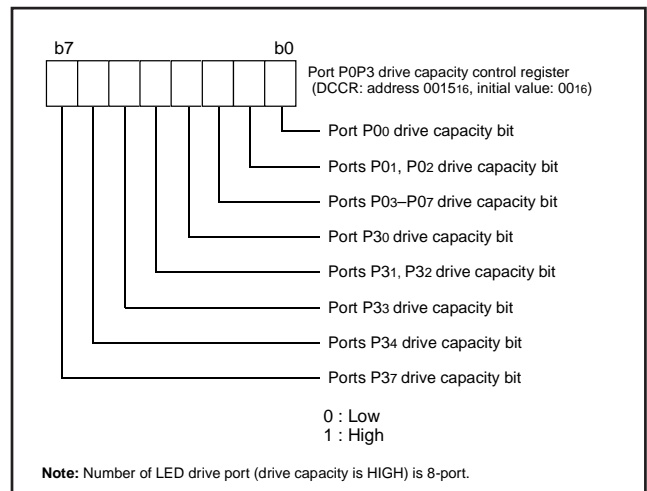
b7

b0

Port P0P3 drive capacity control register (DCCR: address $0015_{16}$, initial value: $00_{16}$)

Port P$0_0$ drive capacity bit

Ports P$0_1$, P$0_2$ drive capacity bit

Ports P$0_3$–P$0_7$ drive capacity bit

Port P$3_0$ drive capacity bit

Ports P$3_1$, P$3_2$ drive capacity bit

Port P$3_3$ drive capacity bit

Ports P$3_4$ drive capacity bit

Ports P$3_7$ drive capacity bit

0 : Low
1 : High

**Note:** Number of LED drive port (drive capacity is HIGH) is 8-port.